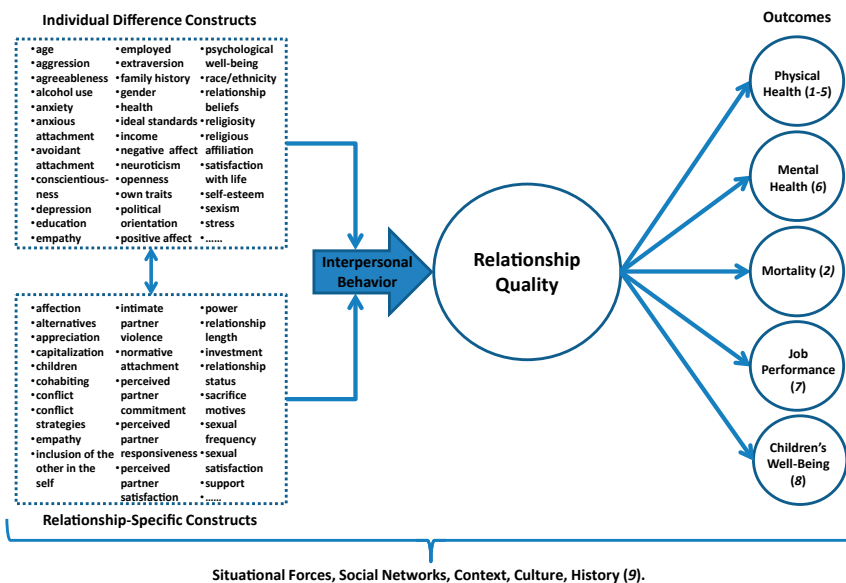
Individual Difference Constructs

•age
•aggression
•agreeableness
•alcohol use
•anxiety
•anxious attachment
•avoidant attachment
•conscientiousness
•depression
•education
•empathy

•employed
•extraversion
•family history
•gender
•health
•ideal standards
•income
•negative affect
•neuroticism
•openness
•own traits
•political orientation
•positive affect

•psychological well-being
•race/ethnicity
•relationship beliefs
•religiosity
•religious affiliation
•satisfaction with life
•self-esteem
•sexism
•stress
•……

•affection
•alternatives
•appreciation
•capitalization
•children
•cohabiting
•conflict
•conflict strategies
•empathy
•inclusion of the other in the self

•intimate partner violence
•normative attachment
•perceived partner commitment
•perceived partner responsiveness
•perceived partner satisfaction

•power
•relationship length
•investment
•relationship status
•sacrifice motives
•sexual frequency
•sexual satisfaction
•support
•……

Relationship-Specific Constructs

Interpersonal Behavior

Relationship Quality

Outcomes

Physical Health (1-5)

Mental Health (6)

Mortality (2)

Job Performance (7)

Children's Well-Being (8)

Situational Forces, Social Networks, Context, Culture, History (9).